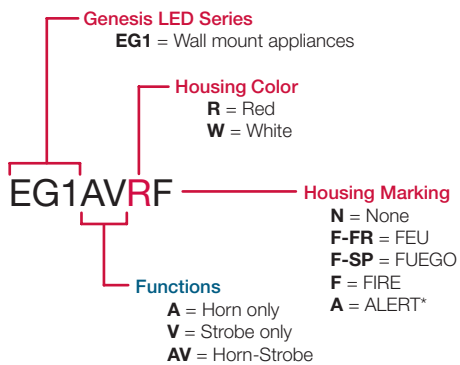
Genesis LED Series
**EG1** = Wall mount appliances

Housing Color
**R** = Red
**W** = White

EG1AVRF

Housing Marking
**N** = None
**F-FR** = FEU
**F-SP** = FUEGO
**F** = FIRE
**A** = ALERT*

Functions
**A** = Horn only
**V** = Strobe only
**AV** = Horn-Strobe